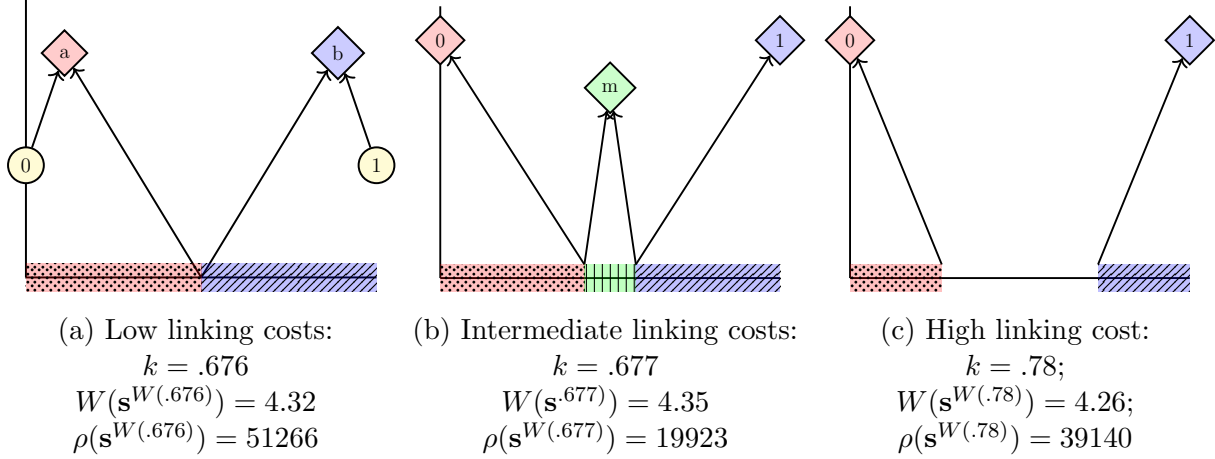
a

b

0

1

0

m

1

0

1

(a) Low linking costs: $k = .676$ $W(\mathbf{s}^{W(.676)}) = 4.32$ $\rho(\mathbf{s}^{W(.676)}) = 51266$

(b) Intermediate linking costs: $k = .677$ $W(\mathbf{s}^{.677}) = 4.35$ $\rho(\mathbf{s}^{W(.677)}) = 19923$

(c) High linking cost: $k = .78$; $W(\mathbf{s}^{W(.78)}) = 4.26$; $\rho(\mathbf{s}^{W(.78)}) = 39140$